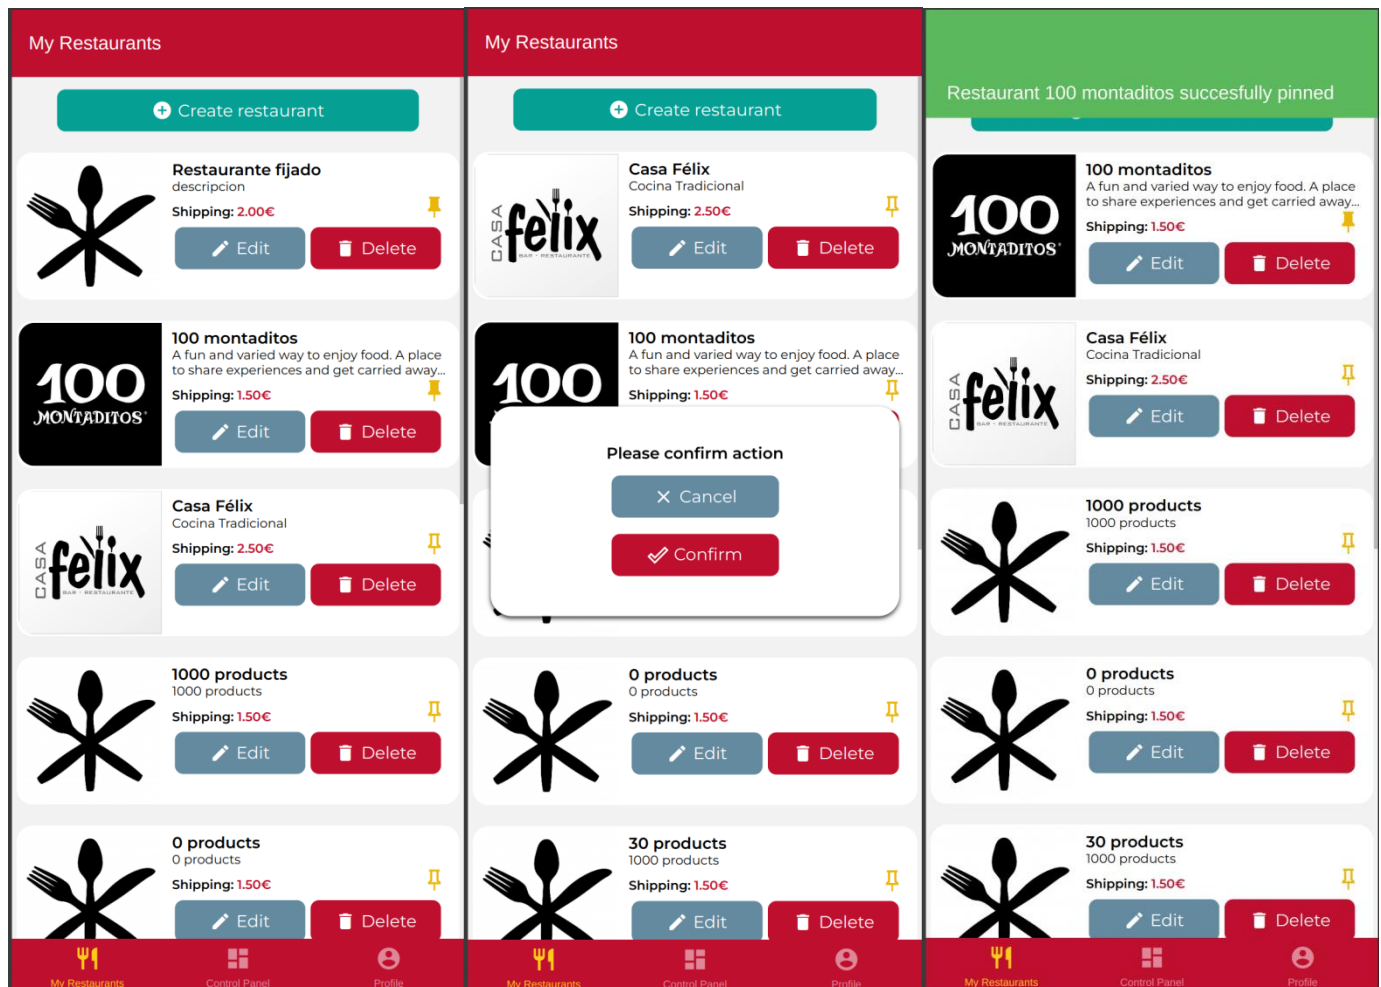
My Restaurants

Create restaurant

Restaurante fijado
descripcion
Shipping: 2.00€
Edit
Delete

100 MONTADITOS
100 montaditos
A fun and varied way to enjoy food. A place to share experiences and get carried away...
Shipping: 1.50€
Edit
Delete

CASA félix BAR · RESTAURANTE
Casa Félix
Cocina Tradicional
Shipping: 2.50€
Edit
Delete

1000 products
1000 products
Shipping: 1.50€
Edit
Delete

0 products
0 products
Shipping: 1.50€
Edit
Delete

My Restaurants
Control Panel
Profile

My Restaurants

Create restaurant

CASA félix BAR · RESTAURANTE
Casa Félix
Cocina Tradicional
Shipping: 2.50€
Edit
Delete

100
100 montaditos
A fun and varied way to enjoy food. A place to share experiences and get carried away...
Shipping: 1.50€

Please confirm action
Cancel
Confirm

0 products
0 products
Shipping: 1.50€
Edit
Delete

30 products
1000 products
Shipping: 1.50€
Edit
Delete

My Restaurants
Control Panel
Profile

Restaurant 100 montaditos succesfully pinned

100 MONTADITOS
100 montaditos
A fun and varied way to enjoy food. A place to share experiences and get carried away...
Shipping: 1.50€
Edit
Delete

CASA félix BAR · RESTAURANTE
Casa Félix
Cocina Tradicional
Shipping: 2.50€
Edit
Delete

1000 products
1000 products
Shipping: 1.50€
Edit
Delete

0 products
0 products
Shipping: 1.50€
Edit
Delete

30 products
1000 products
Shipping: 1.50€
Edit
Delete

My Restaurants
Control Panel
Profile